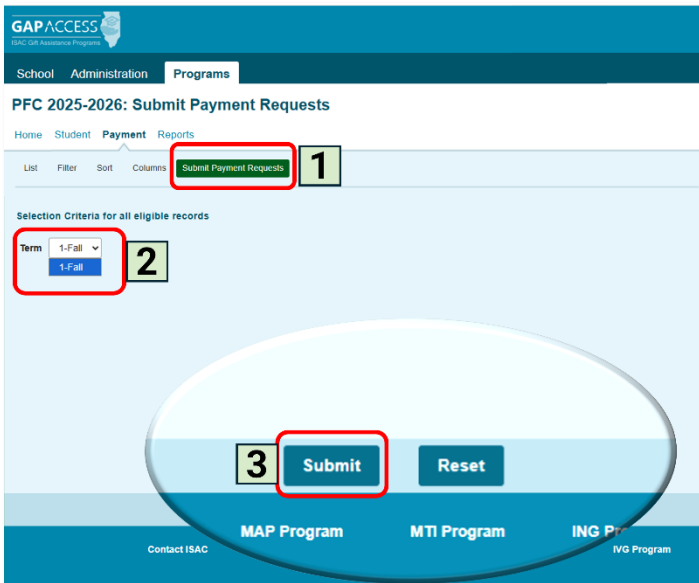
GAPACCESS
ISAC Gift Assistance Programs

School Administration Programs

PFC 2025-2026: Submit Payment Requests

Home Student Payment Reports

List Filter Sort Columns Submit Payment Requests 1

Selection Criteria for all eligible records

Term 1-Fall
1-Fall
2

3 Submit Reset

MAP Program MTI Program ING Pr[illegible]
Contact ISAC IVG Program